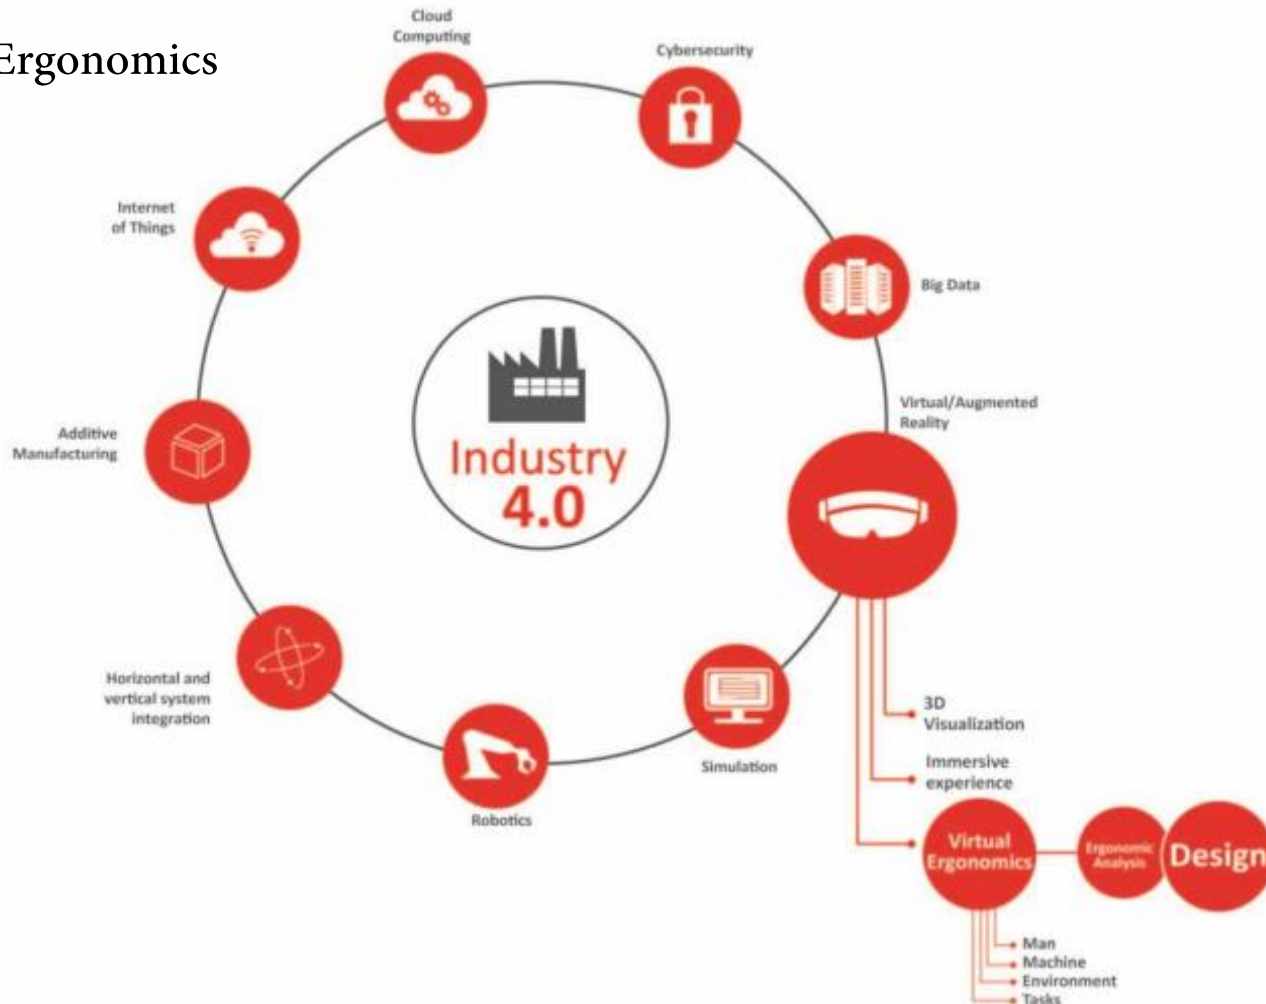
Ergonomics

Cloud Computing

Cybersecurity

Internet of Things

Big Data

Additive Manufacturing

Industry 4.0

Virtual/Augmented Reality

Horizontal and vertical system integration

Robotics

Simulation

3D Visualization

Immersive experience

Virtual Ergonomics

Ergonomic Analysis

Design

Man
Machine
Environment
Tasks